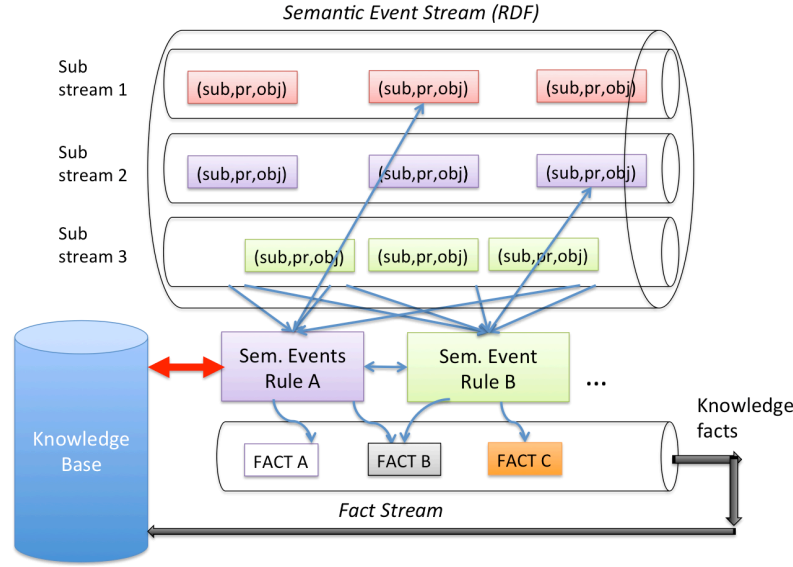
Semantic Event Stream (RDF)

Sub stream 1

(sub,pr,obj)

(sub,pr,obj)

(sub,pr,obj)

Sub stream 2

(sub,pr,obj)

(sub,pr,obj)

(sub,pr,obj)

Sub stream 3

(sub,pr,obj)

(sub,pr,obj)

(sub,pr,obj)

Knowledge Base

Sem. Events Rule A

Sem. Event Rule B

...

Knowledge facts

FACT A

FACT B

FACT C

Fact Stream